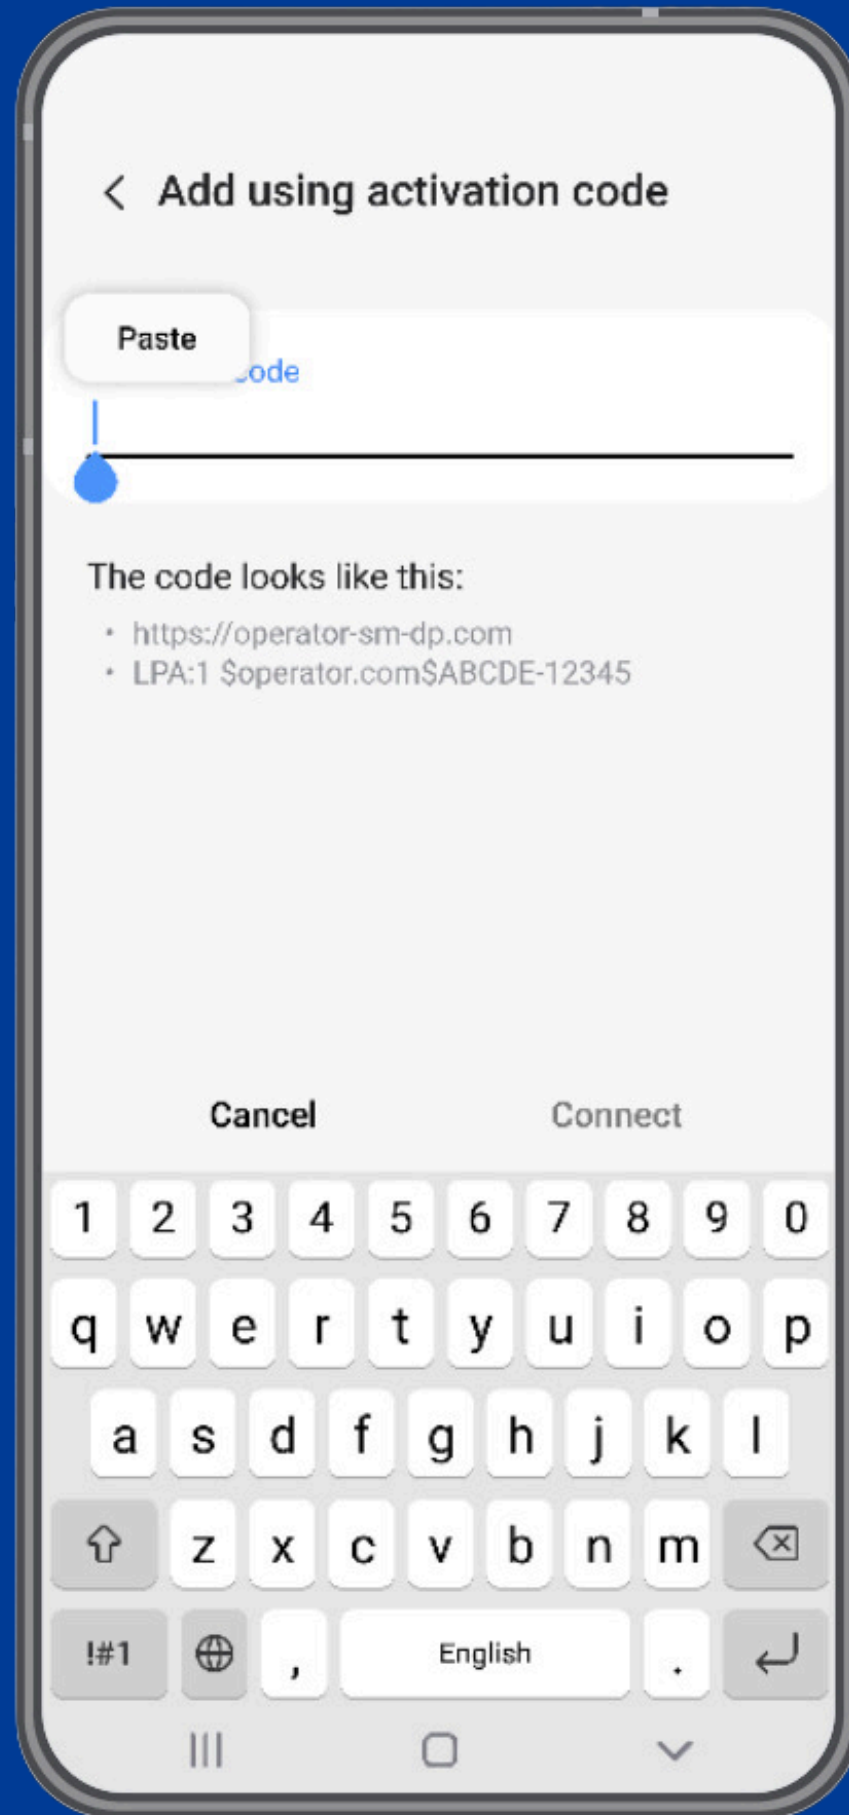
Add using activation code

Paste

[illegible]code

The code looks like this:

- https://operator-sm-dp.com
- LPA:1 $operator.com$ABCDE-12345

Cancel Connect

1 2 3 4 5 6 7 8 9 0
q w e r t y u i o p
a s d f g h j k l
z x c v b n m
!#1 , English .